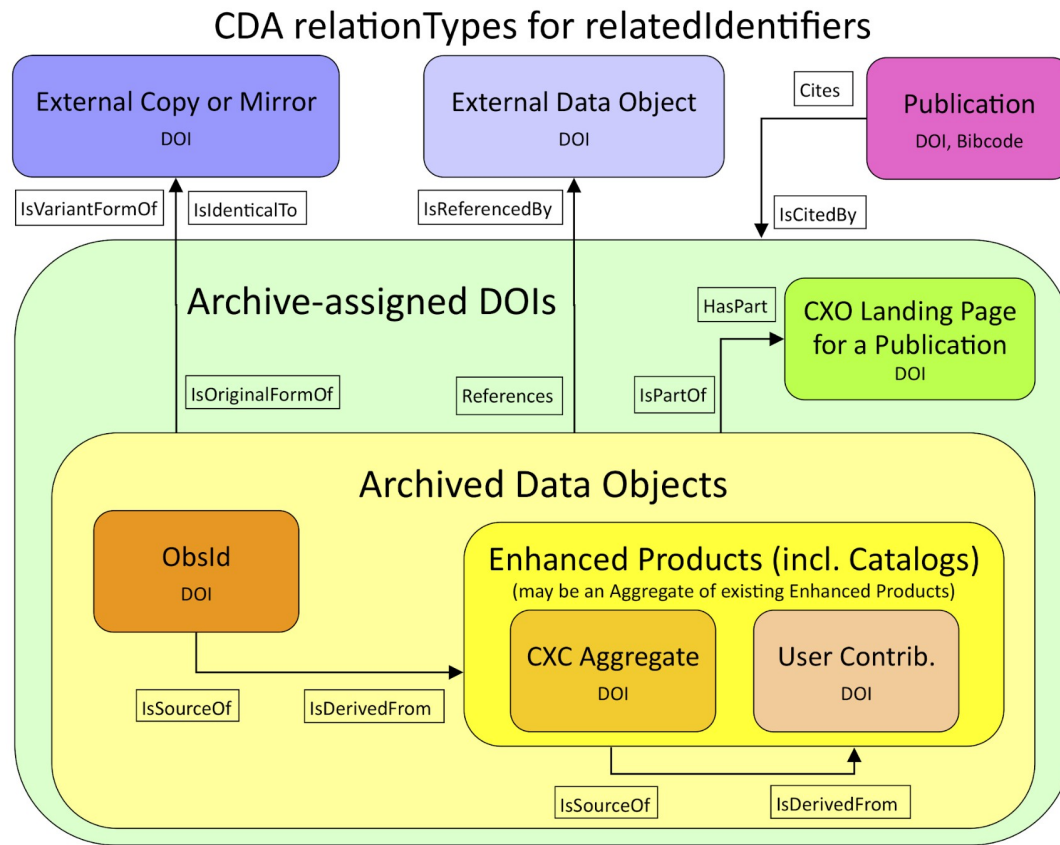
CDA relationTypes for relatedIdentifiers

External Copy or Mirror
DOI

External Data Object
DOI

Cites

Publication
DOI, Bibcode

IsVariantFormOf

IsIdenticalTo

IsReferencedBy

IsCitedBy

Archive-assigned DOIs

HasPart

CXO Landing Page for a Publication
DOI

IsOriginalFormOf

References

IsPartOf

Archived Data Objects

ObsId
DOI

Enhanced Products (incl. Catalogs)
(may be an Aggregate of existing Enhanced Products)

CXC Aggregate
DOI

User Contrib.
DOI

IsSourceOf

IsDerivedFrom

IsSourceOf

IsDerivedFrom